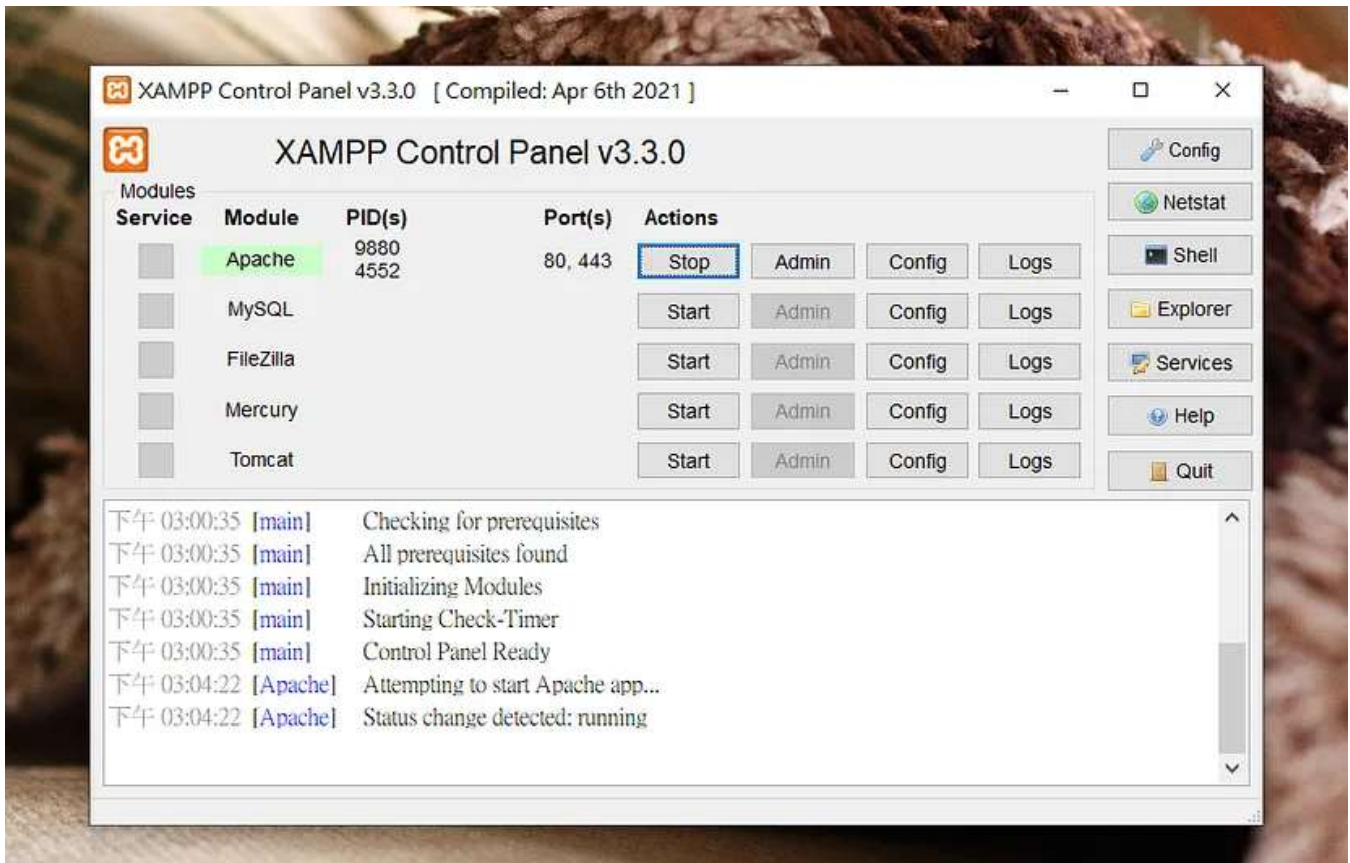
XAMPP Control Panel v3.3.0 [ Compiled: Apr 6th 2021 ]

XAMPP Control Panel v3.3.0

Config
Netstat
Shell
Explorer
Services
Help
Quit

Modules

| Service | Module | PID(s) | Port(s) | Actions | | | |
|---|---|---|---|---|---|---|---|
| | Apache | 9880 4552 | 80, 443 | Stop | Admin | Config | Logs |
| | MySQL | | | Start | Admin | Config | Logs |
| | FileZilla | | | Start | Admin | Config | Logs |
| | Mercury | | | Start | Admin | Config | Logs |
| | Tomcat | | | Start | Admin | Config | Logs |

下午 03:00:35 [main] Checking for prerequisites
下午 03:00:35 [main] All prerequisites found
下午 03:00:35 [main] Initializing Modules
下午 03:00:35 [main] Starting Check-Timer
下午 03:00:35 [main] Control Panel Ready
下午 03:04:22 [Apache] Attempting to start Apache app...
下午 03:04:22 [Apache] Status change detected: running